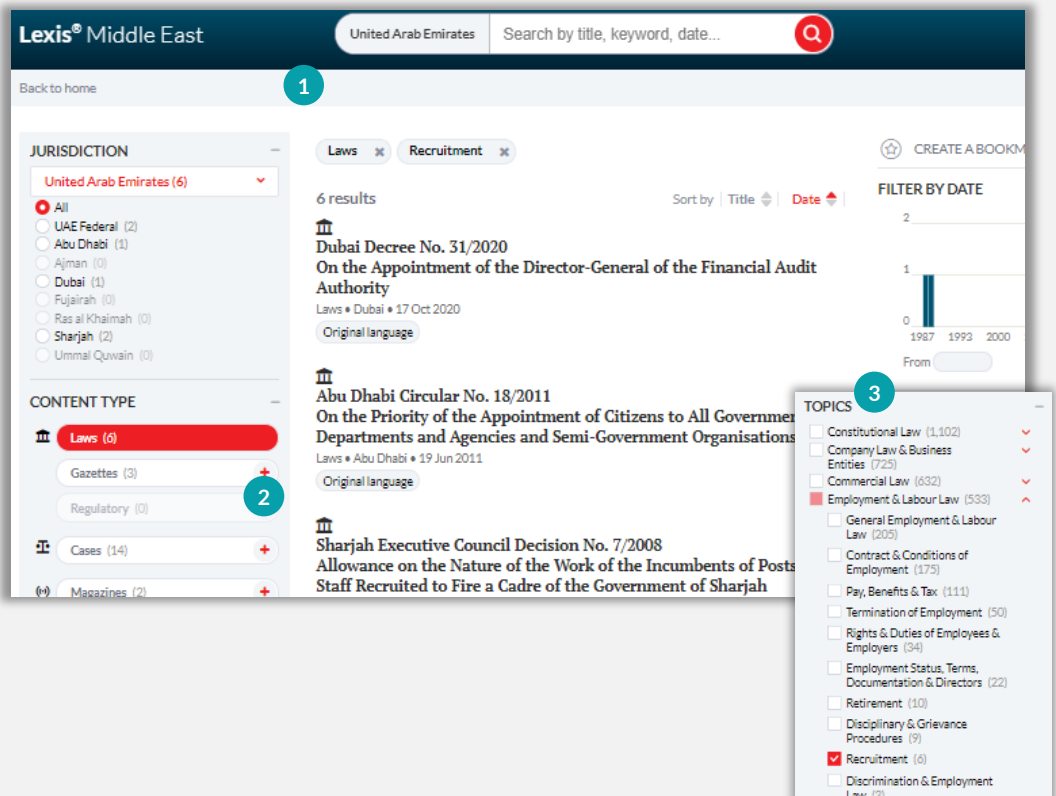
Lexis® Middle East

United Arab Emirates | Search by title, keyword, date...

Back to home

1

JURISDICTION –

United Arab Emirates (6)

All
UAE Federal (2)
Abu Dhabi (1)
Ajman (0)
Dubai (1)
Fujairah (0)
Ras al Khaimah (0)
Sharjah (2)
Ummal Quwain (0)

CONTENT TYPE –

Laws (6)
Gazettes (3) +
Regulatory (0)
Cases (14) +
Magazines (2) +

2

Laws ✖ Recruitment ✖

6 results

Sort by | Title | Date

Dubai Decree No. 31/2020
On the Appointment of the Director-General of the Financial Audit Authority
Laws • Dubai • 17 Oct 2020
Original language

Abu Dhabi Circular No. 18/2011
On the Priority of the Appointment of Citizens to All Governmen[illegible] Departments and Agencies and Semi-Government Organisations
Laws • Abu Dhabi • 19 Jun 2011
Original language

Sharjah Executive Council Decision No. 7/2008
Allowance on the Nature of the Work of the Incumbents of Posts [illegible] Staff Recruited to Fire a Cadre of the Government of Sharjah

CREATE A BOOKM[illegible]

FILTER BY DATE
2
1
0
1987 1993 2000
From

3

TOPICS –
Constitutional Law (1,102)
Company Law & Business Entities (725)
Commercial Law (632)
Employment & Labour Law (533)
General Employment & Labour Law (205)
Contract & Conditions of Employment (175)
Pay, Benefits & Tax (111)
Termination of Employment (50)
Rights & Duties of Employees & Employers (34)
Employment Status, Terms, Documentation & Directors (22)
Retirement (10)
Disciplinary & Grievance Procedures (9)
Recruitment (6)
Discrimination & Employment Law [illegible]